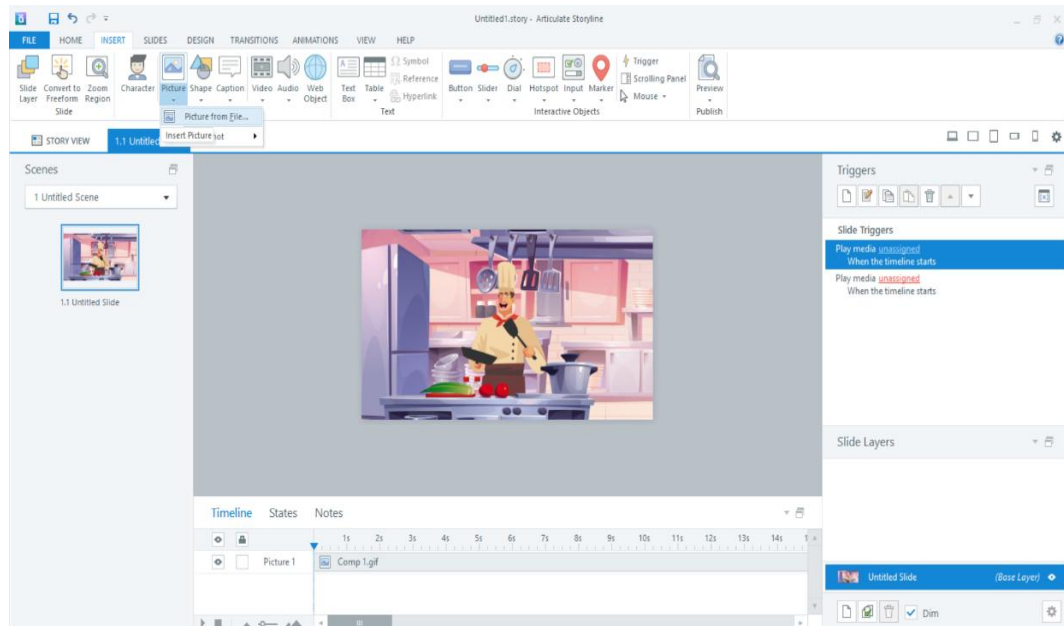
Untitled1.story - Articulate Storyline

FILE HOME INSERT SLIDES DESIGN TRANSITIONS ANIMATIONS VIEW HELP

Slide Layer Convert to Freeform Zoom Region
Slide
Character Picture Shape Caption Video Audio Web Object
Symbol Reference Hyperlink
Text Box Table
Text
Button Slider Dial Hotspot Input Marker
Trigger Scrolling Panel Mouse
Interactive Objects
Preview
Publish

Picture from File...
Insert Picture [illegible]ot

STORY VIEW 1.1 Untitled

Scenes
1 Untitled Scene
1.1 Untitled Slide

Timeline States Notes
1s 2s 3s 4s 5s 6s 7s 8s 9s 10s 11s 12s 13s 14s
Picture 1 Comp 1.gif

Triggers
Slide Triggers
Play media unassigned
When the timeline starts
Play media unassigned
When the timeline starts

Slide Layers
Untitled Slide (Base Layer)
Dim